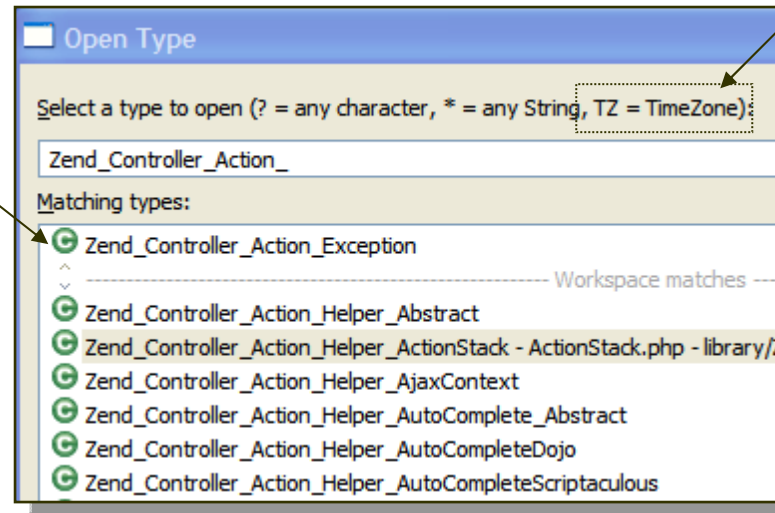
Open Type

Select a type to open (? = any character, * = any String, TZ = TimeZone):

Zend_Controller_Action_

Matching types:

Zend_Controller_Action_Exception

Workspace matches

Zend_Controller_Action_Helper_Abstract

Zend_Controller_Action_Helper_ActionStack - ActionStack.php - library/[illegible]

Zend_Controller_Action_Helper_AjaxContext

Zend_Controller_Action_Helper_AutoComplete_Abstract

Zend_Controller_Action_Helper_AutoCompleteDojo

Zend_Controller_Action_Helper_AutoCompleteScriptaculous